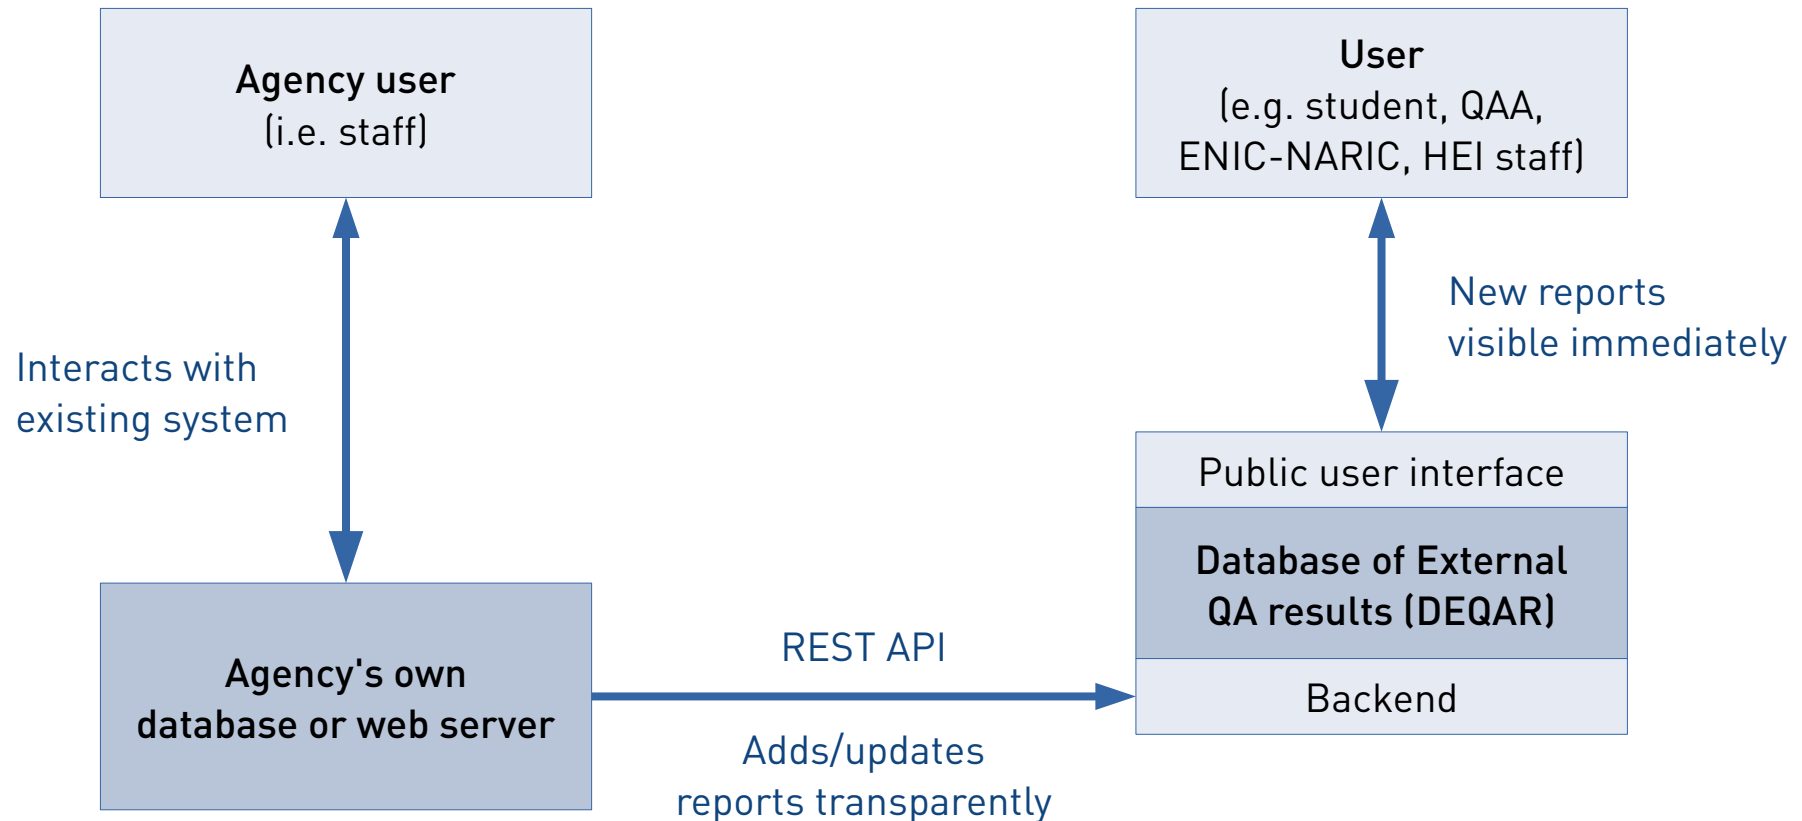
Agency user
(i.e. staff)

User
(e.g. student, QAA, ENIC-NARIC, HEI staff)

Interacts with existing system

New reports visible immediately

Public user interface

Database of External QA results (DEQAR)

Backend

Agency's own database or web server

REST API

Adds/updates reports transparently